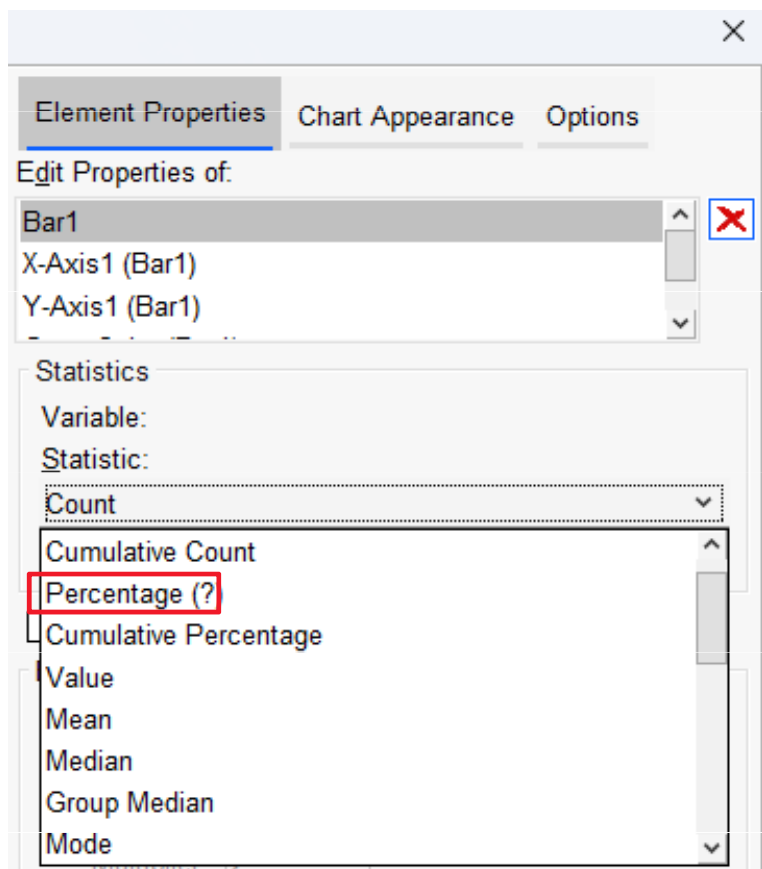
Element Properties
Chart Appearance
Options

Edit Properties of:

Bar1
X-Axis1 (Bar1)
Y-Axis1 (Bar1)
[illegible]

Statistics
Variable:
Statistic:
Count

Cumulative Count
Percentage (?)
Cumulative Percentage
Value
Mean
Median
Group Median
Mode